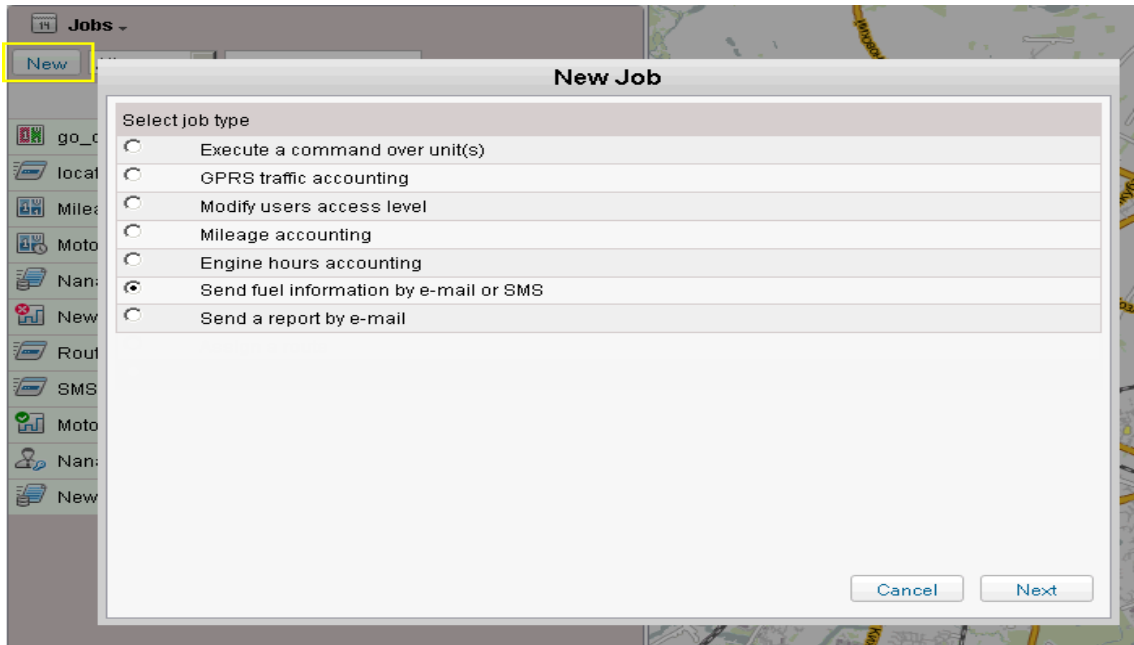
Jobs

New

go_c
locat
Milea
Moto
Nan
New
Rout
SMS
Moto
Nan
New

New Job

Select job type

Execute a command over unit(s)

GPRS traffic accounting

Modify users access level

Mileage accounting

Engine hours accounting

Send fuel information by e-mail or SMS

Send a report by e-mail

Cancel

Next